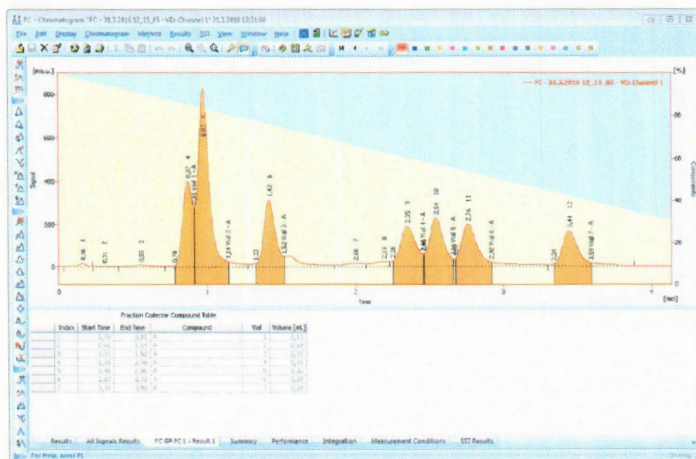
FC - Chromatogram "FC - 31.3.2016 12_15_65 - VDc Channel 1" 31.3.2016 12:21:06

File Edit Display Chromatogram Method Results SST View Window Help

[mAu]

FC - 31.3.2016 12_15_65 - VDc Channel 1

[%]

800

600

400

200

0

Signal

80

60

40

20

Composition

0.16

0.51

0.85

0.79

0.92

1.01

1.24 Vial 2 - A

1.32

1.42

1.52 Vial 3 - A

2.06

2.19

2.28

2.35

2.46 Vial 4 - A

2.54

2.64 Vial 5 - A

2.74

2.87 Vial 6 - A

3.34

3.44

3.55 Vial 7 - A

0

1

2

3

4

Time

[min]

Fraction Collector Compound Table

| Index | Start Time | End Time | Compound | Vial | Volume [mL] |
|---|---|---|---|---|---|
| 1 | 0.79 | 0.92 A | | 1 | 0.13 |
| 2 | 0.92 | 1.24 A | | 2 | 0.32 |
| 3 | 1.32 | 1.52 A | | 3 | 0.20 |
| 4 | 2.28 | 2.46 A | | 4 | 0.18 |
| 5 | 2.46 | 2.64 A | | 5 | 0.18 |
| 6 | 2.64 | 2.87 A | | 6 | 0.23 |
| 7 | 3.34 | 3.55 A | | 7 | 0.21 |

Results | All Signals Results | FC GP FC 1 - Result 1 | Summary | Performance | Integration | Measurement Conditions | SST Results

For Help, press F1